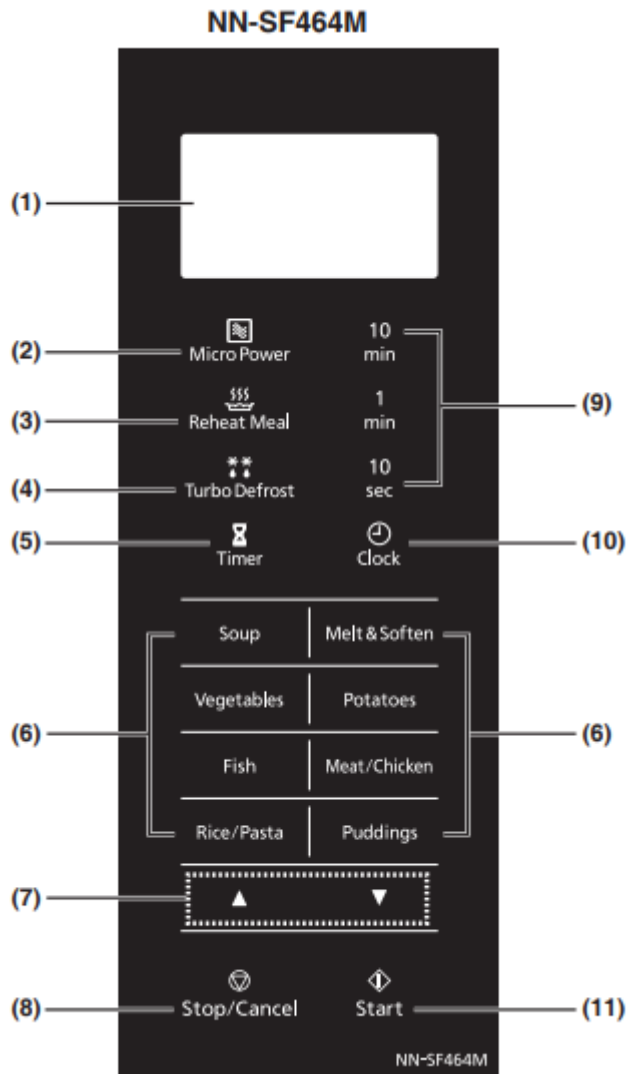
NN-SF464M

(1)

(2) Micro Power

10 min

(3) Reheat Meal

1 min

(9)

(4) Turbo Defrost

10 sec

(5) Timer

Clock (10)

Soup

Melt & Soften

Vegetables

Potatoes

(6)

Fish

Meat/Chicken

(6)

Rice/Pasta

Puddings

(7) ▲ ▼

(8) Stop/Cancel

Start (11)

NN-SF464M